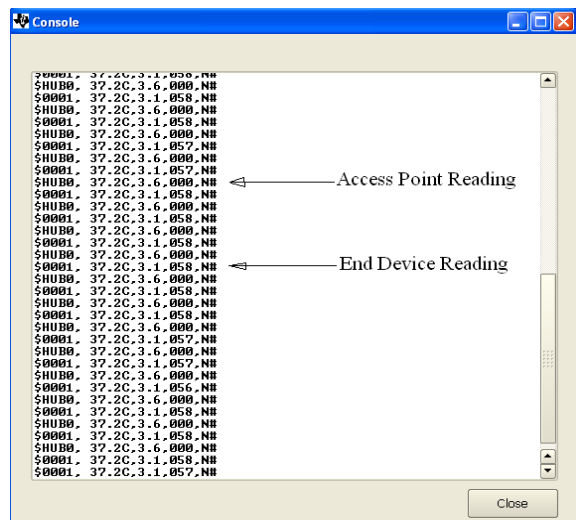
Console

$0001, 37.2C,3.1,058,N#
$0001, 37.2C,3.1,058,N#
$HUB0, 37.2C,3.6,000,N#
$0001, 37.2C,3.1,058,N#
$HUB0, 37.2C,3.6,000,N#
$0001, 37.2C,3.1,057,N#
$HUB0, 37.2C,3.6,000,N#
$0001, 37.2C,3.1,057,N#
$HUB0, 37.2C,3.6,000,N#
$0001, 37.2C,3.1,058,N#
$HUB0, 37.2C,3.6,000,N#
$0001, 37.2C,3.1,058,N#
$HUB0, 37.2C,3.6,000,N#
$0001, 37.2C,3.1,058,N#
$HUB0, 37.2C,3.6,000,N#
$0001, 37.2C,3.1,058,N#
$HUB0, 37.2C,3.6,000,N#
$0001, 37.2C,3.1,058,N#
$HUB0, 37.2C,3.6,000,N#
$0001, 37.2C,3.1,058,N#
$HUB0, 37.2C,3.6,000,N#
$0001, 37.2C,3.1,057,N#
$HUB0, 37.2C,3.6,000,N#
$0001, 37.2C,3.1,057,N#
$HUB0, 37.2C,3.6,000,N#
$0001, 37.2C,3.1,056,N#
$HUB0, 37.2C,3.6,000,N#
$0001, 37.2C,3.1,058,N#
$HUB0, 37.2C,3.6,000,N#
$0001, 37.2C,3.1,058,N#
$HUB0, 37.2C,3.6,000,N#
$0001, 37.2C,3.1,058,N#
$0001, 37.2C,3.1,057,N#

Access Point Reading

End Device Reading

Close